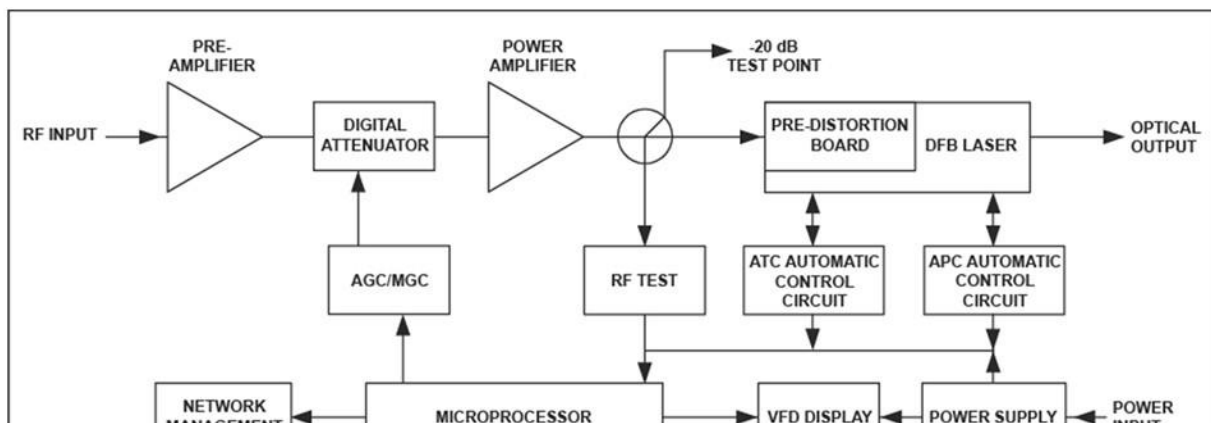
PRE-AMPLIFIER

POWER AMPLIFIER

-20 dB TEST POINT

RF INPUT

DIGITAL ATTENUATOR

PRE-DISTORTION BOARD

DFB LASER

OPTICAL OUTPUT

AGC/MGC

RF TEST

ATC AUTOMATIC CONTROL CIRCUIT

APC AUTOMATIC CONTROL CIRCUIT

NETWORK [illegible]

MICROPROCESSOR

VFD DISPLAY

POWER SUPPLY

POWER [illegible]